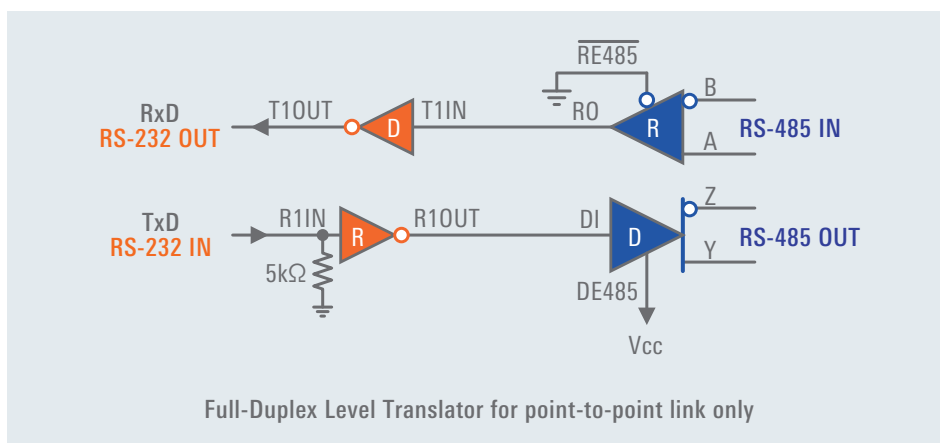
$\overline{RE485}$

RxD
RS-232 OUT

T1OUT

D

T1IN

RO

R

B

A

RS-485 IN

TxD
RS-232 IN

R1IN

R

R1OUT

DI

D

Z

Y

RS-485 OUT

5kΩ

DE485

Vcc

Full-Duplex Level Translator for point-to-point link only